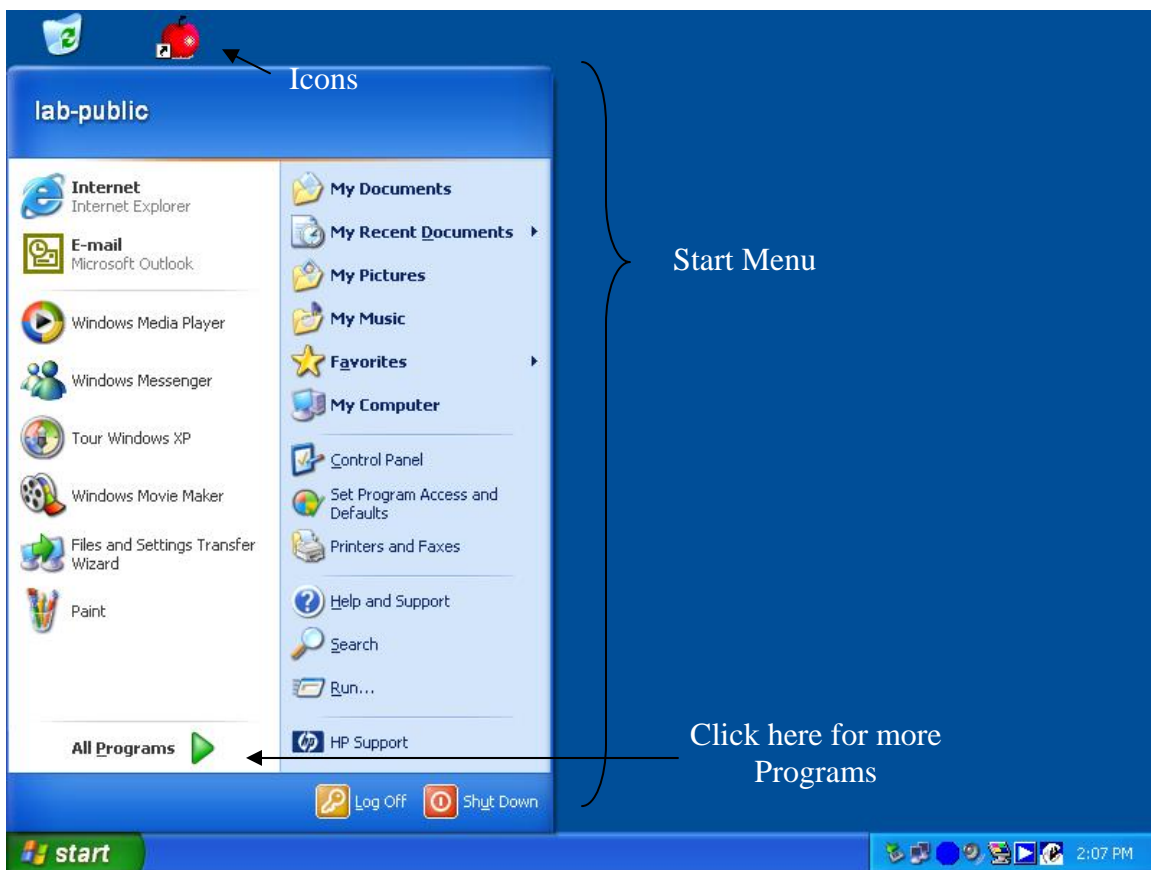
Icons

lab-public

Internet
Internet Explorer

E-mail
Microsoft Outlook

Windows Media Player

Windows Messenger

Tour Windows XP

Windows Movie Maker

Files and Settings Transfer Wizard

Paint

All Programs

My Documents

My Recent Documents

My Pictures

My Music

Favorites

My Computer

Control Panel

Set Program Access and Defaults

Printers and Faxes

Help and Support

Search

Run...

HP Support

Log Off

Shut Down

Start Menu

Click here for more Programs

start

2:07 PM